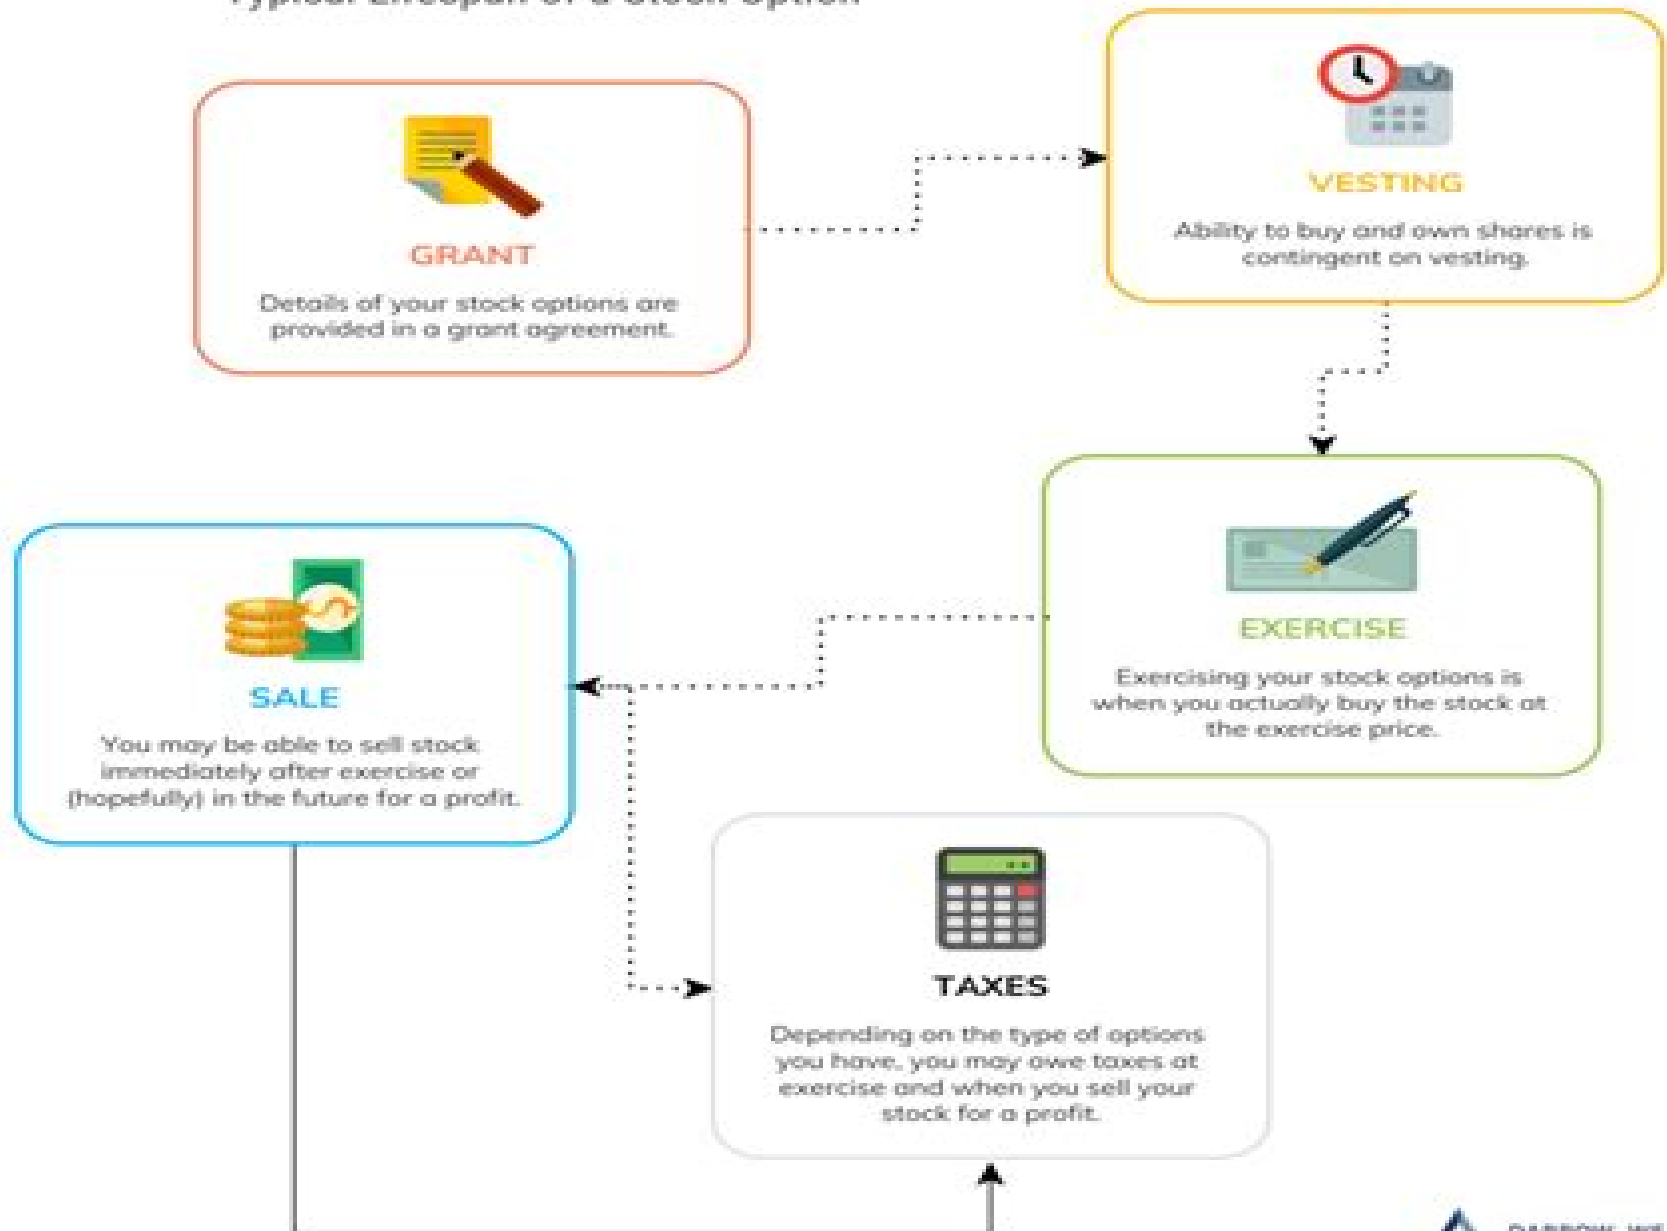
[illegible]

GRANT

Details of your stock options are provided in a grant agreement.

VESTING

Ability to buy and own shares is contingent on vesting.

EXERCISE

Exercising your stock options is when you actually buy the stock at the exercise price.

SALE

You may be able to sell stock immediately after exercise or (hopefully) in the future for a profit.

TAXES

Depending on the type of options you have, you may owe taxes at exercise and when you sell your stock for a profit.

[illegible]